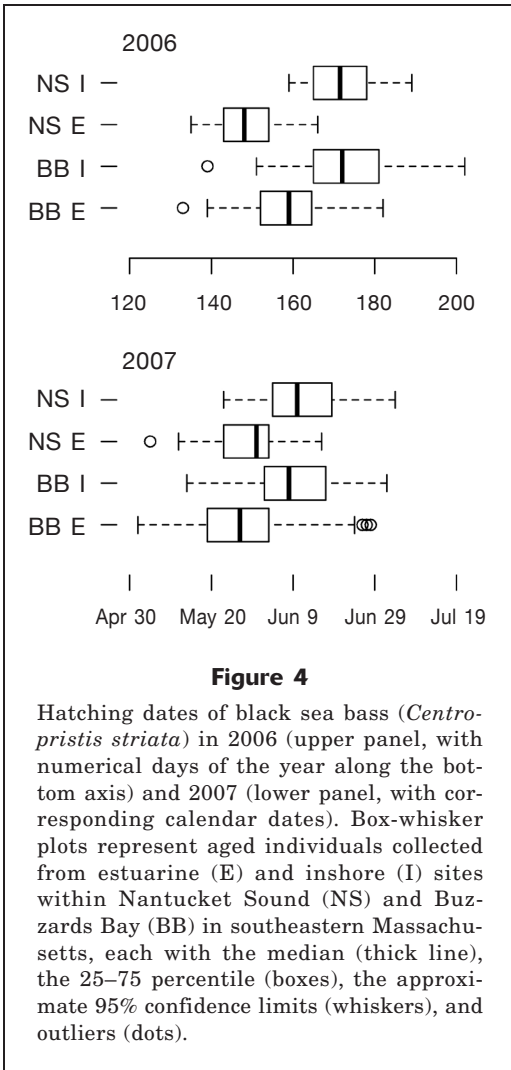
2006

NS I

NS E

BB I

BB E

120 140 160 180 200

2007

NS I

NS E

BB I

BB E

Apr 30 May 20 Jun 9 Jun 29 Jul 19

**Figure 4**

Hatching dates of black sea bass (*Centropristis striata*) in 2006 (upper panel, with numerical days of the year along the bottom axis) and 2007 (lower panel, with corresponding calendar dates). Box-whisker plots represent aged individuals collected from estuarine (E) and inshore (I) sites within Nantucket Sound (NS) and Buzzards Bay (BB) in southeastern Massachusetts, each with the median (thick line), the 25–75 percentile (boxes), the approximate 95% confidence limits (whiskers), and outliers (dots).